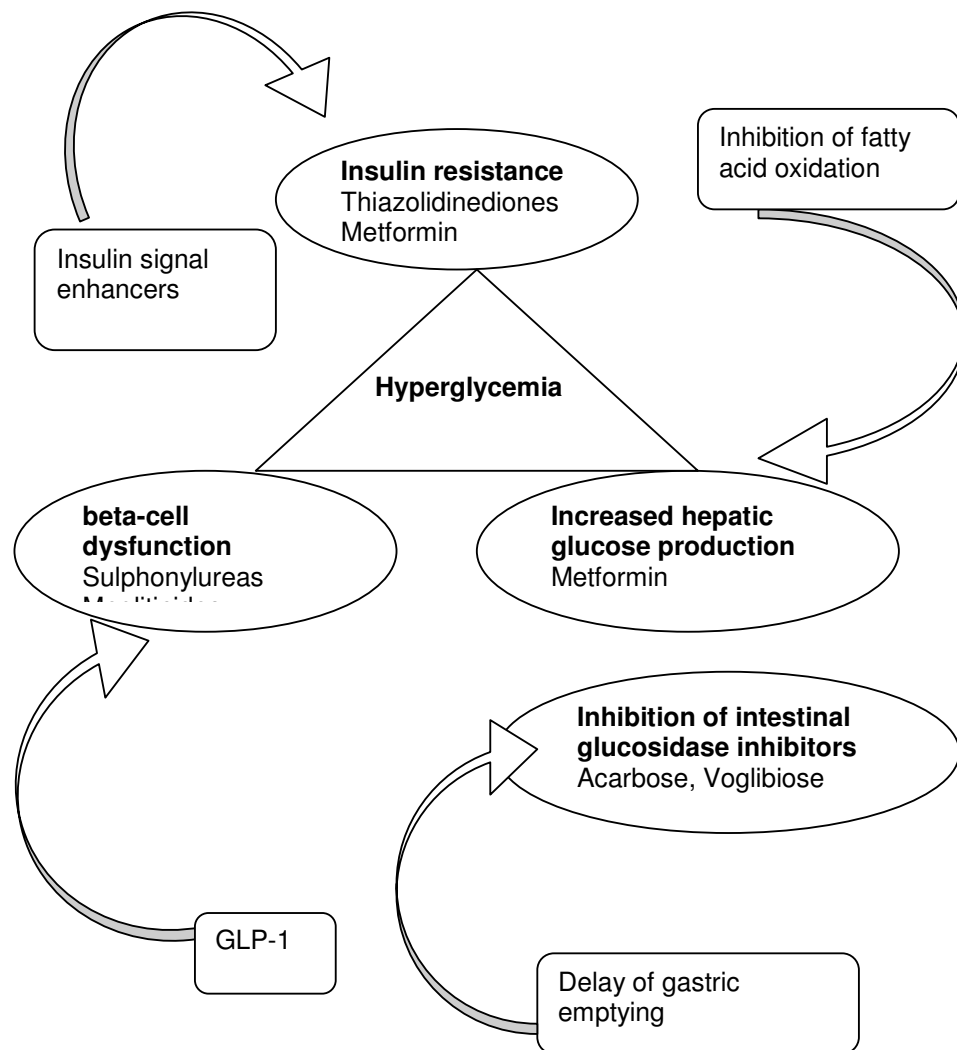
Inhibition of fatty acid oxidation

Insulin resistance
Thiazolidinediones
Metformin

Insulin signal enhancers

Hyperglycemia

beta-cell dysfunction
Sulphonylureas
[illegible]

Increased hepatic glucose production
Metformin

Inhibition of intestinal glucosidase inhibitors
Acarbose, Voglibiose

GLP-1

Delay of gastric emptying